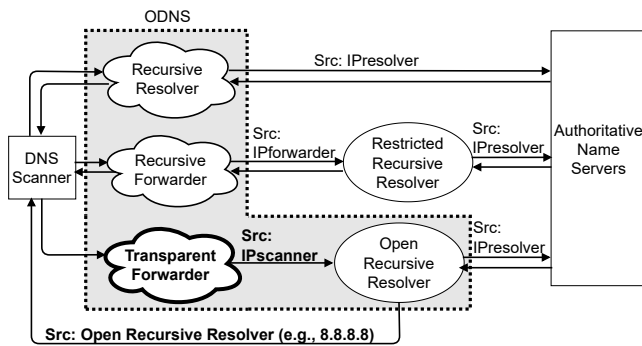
ODNS

Recursive Resolver

Src: IPresolver

DNS Scanner

Recursive Forwarder

Src: IPforwarder

Restricted Recursive Resolver

Src: IPresolver

Authoritative Name Servers

Transparent Forwarder

Src: IPscanner

Open Recursive Resolver

Src: IPresolver

Src: Open Recursive Resolver (e.g., 8.8.8.8)